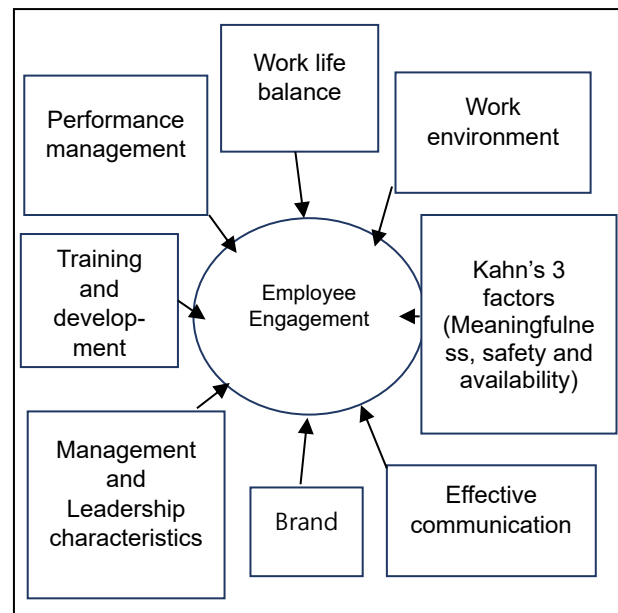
Work life balance

Performance management

Work environment

Training and development

Employee Engagement

Kahn's 3 factors (Meaningfulness, safety and availability)

Management and Leadership characteristics

Brand

Effective communication